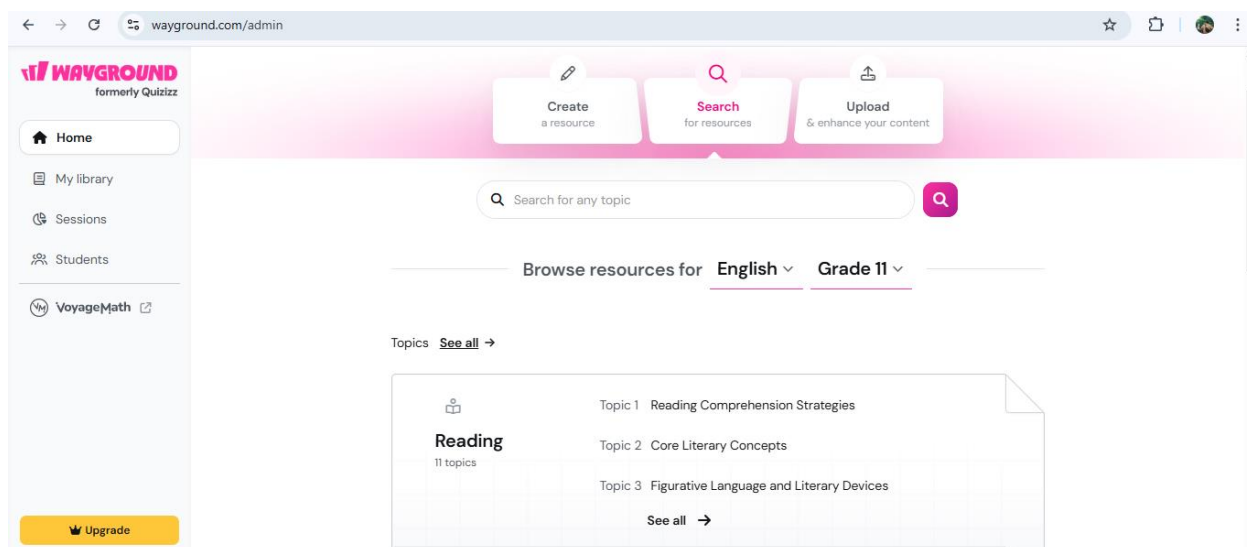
wayground.com/admin

WAYGROUND
formerly Quizizz

Home
My library
Sessions
Students
VoyageMath

Upgrade

Create
a resource

Search
for resources

Upload
& enhance your content

Search for any topic

Browse resources for English Grade 11

Topics See all →

Reading
11 topics

Topic 1 Reading Comprehension Strategies
Topic 2 Core Literary Concepts
Topic 3 Figurative Language and Literary Devices

See all →